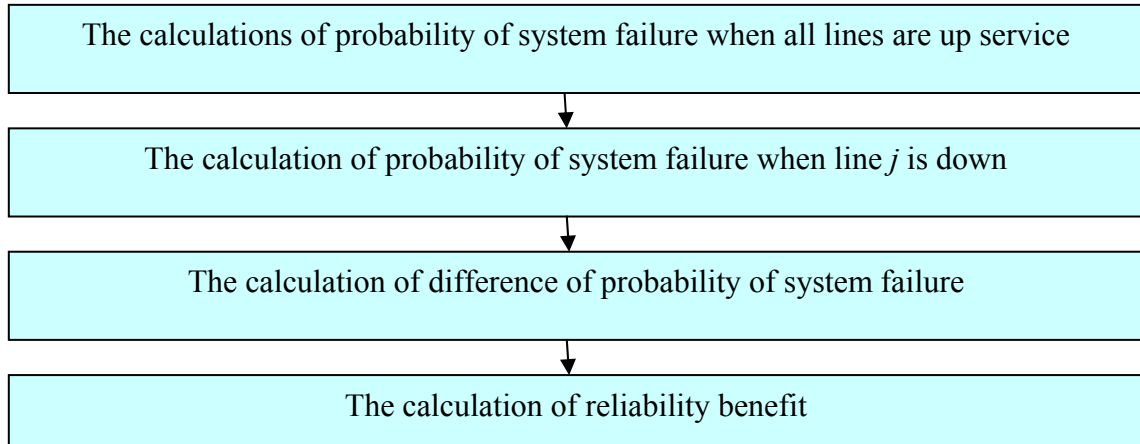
The calculations of probability of system failure when all lines are up service

The calculation of probability of system failure when line $j$ is down

The calculation of difference of probability of system failure

The calculation of reliability benefit